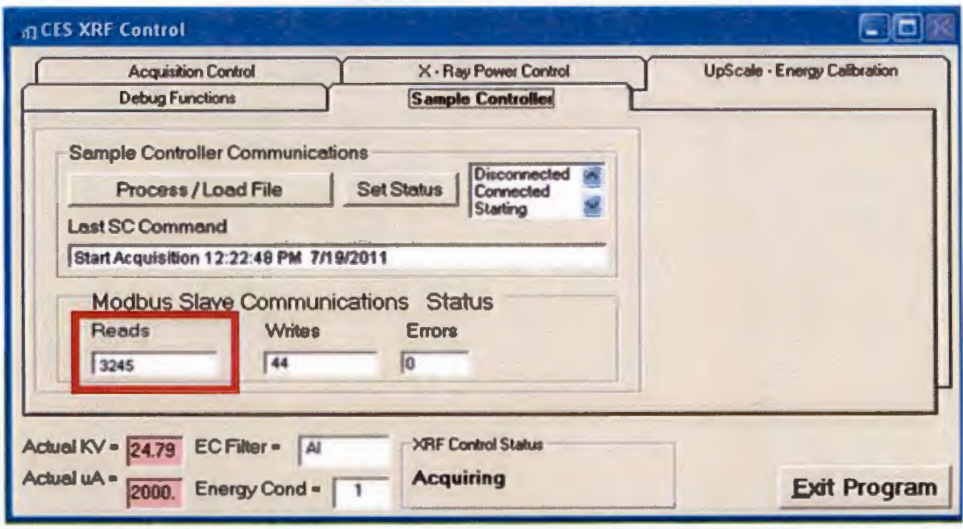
CES XRF Control

Acquisition Control
X - Ray Power Control
UpScale - Energy Calibration
Debug Functions
Sample Controller

Sample Controller Communications
Process / Load File
Set Status
Disconnected
Connected
Starting
Last SC Command
Start Acquisition 12:22:48 PM 7/19/2011

Modbus Slave Communications Status
Reads
3245
Writes
44
Errors
0

Actual KV = 24.79
EC Filter = Al
Actual uA = 2000.
Energy Cond = 1
XRF Control Status
Acquiring
Exit Program